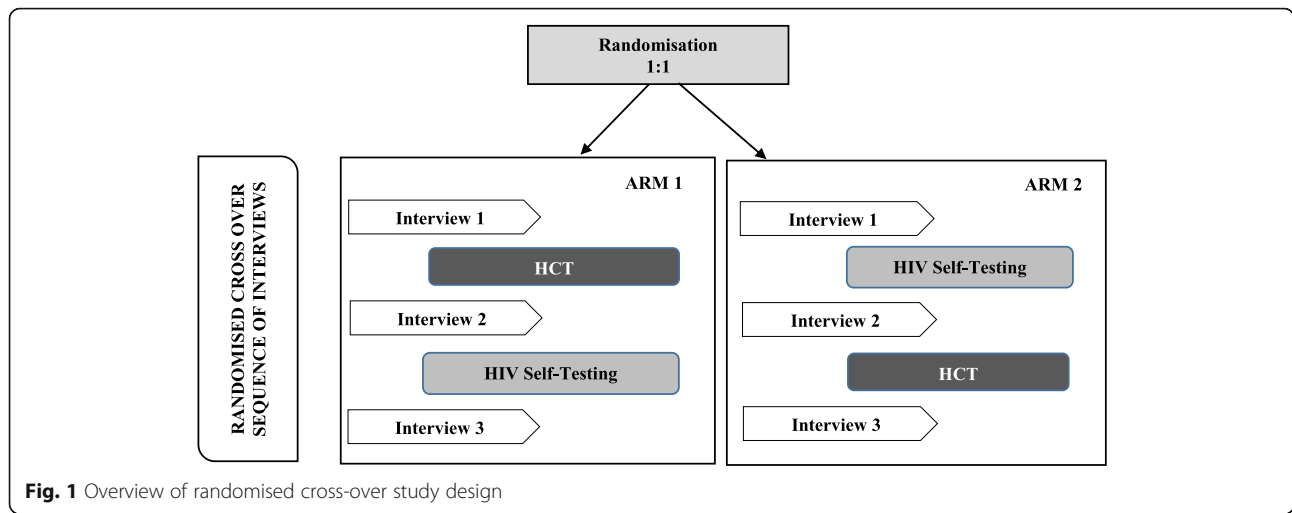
Randomisation
1:1

RANDOMISED CROSS OVER SEQUENCE OF INTERVIEWS

ARM 1

Interview 1

HCT

Interview 2

HIV Self-Testing

Interview 3

ARM 2

Interview 1

HIV Self-Testing

Interview 2

HCT

Interview 3

Fig. 1 Overview of randomised cross-over study design